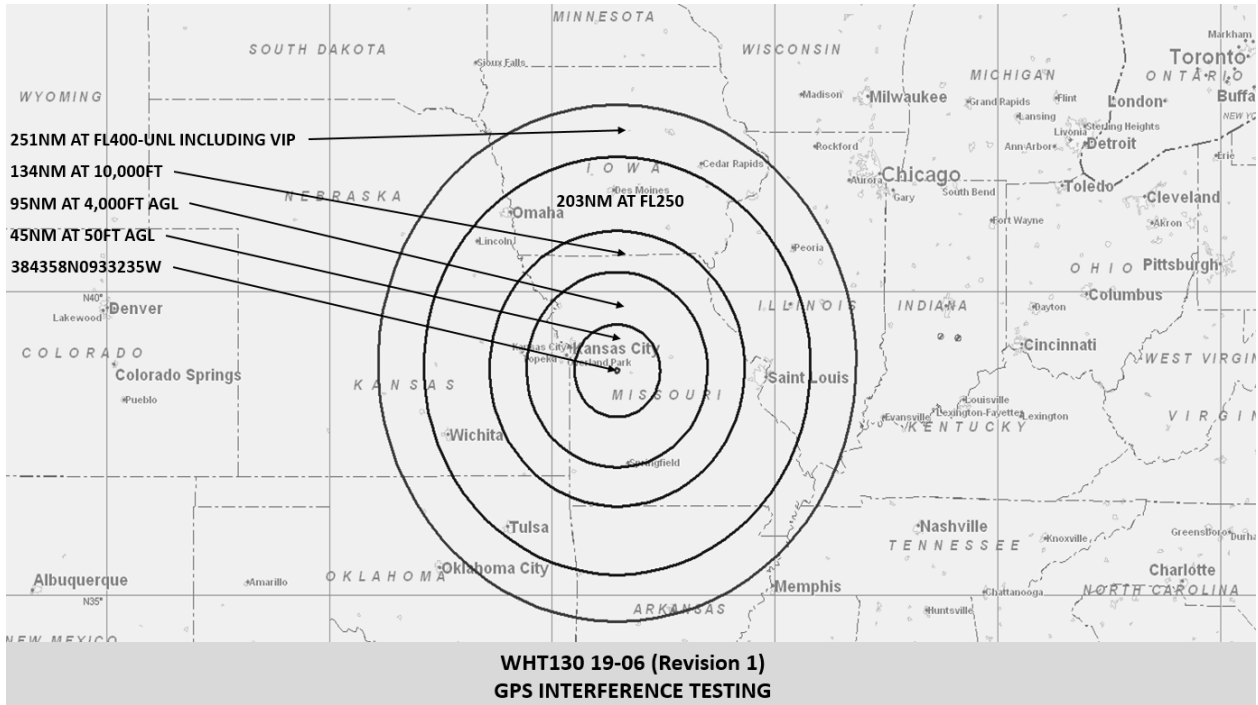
MINNESOTA
SOUTH DAKOTA
Sioux Falls
WISCONSIN
Markham
Toronto
ONTARIO
MICHIGAN
WYOMING
Madison
Milwaukee
Grand Rapids
Flint
London
Buffa
Lansing
Livonia
Sterling Heights
NEW YO
251NM AT FL400-UNL INCLUDING VIP
Rockford
Ann Arbor
Detroit
Erie
134NM AT 10,000FT
IOWA
Cedar Rapids
Chicago
Aurora
Gary
South Bend
Toledo
Cleveland
95NM AT 4,000FT AGL
NEBRASKA
Des Moines
203NM AT FL250
Omaha
Fort Wayne
Akron
45NM AT 50FT AGL
Lincoln
Peoria
OHIO
Pittsburgh
384358N0933235W
N40°
Denver
Lakewood
ILLINOIS
INDIANA
Dayton
Columbus
COLORADO
Kansas City
Topeka
Kansas City
Overland Park
Cincinnati
WEST VIRGIN
Colorado Springs
KANSAS
MISSOURI
Saint Louis
Pueblo
Louisville
Evansville
Lexington-Fayette
Lexington
KENTUCKY
VIRGIN
Wichita
Springfield
Nashville
Tulsa
TENNESSEE
Knoxville
Greensboro
Durha
Albuquerque
Amarillo
OKLAHOMA
Oklahoma City
Charlotte
Memphis
N35°
ARKANSAS
Chattanooga
NORTH CAROLINA
Huntsville
NEW MEXICO

WHT130 19-06 (Revision 1)
GPS INTERFERENCE TESTING